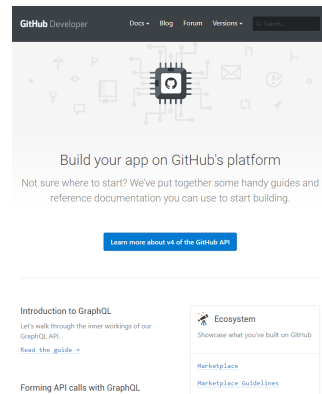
GitHub Developer

Docs ▾ Blog Forum Versions ▾ Search...

Build your app on GitHub's platform

Not sure where to start? We've put together some handy guides and reference documentation you can use to start building.

Learn more about v4 of the GitHub API

Introduction to GraphQL

Let's walk through the inner workings of our GraphQL API.

Read the guide →

Forming API calls with GraphQL

Ecosystem

Showcase what you've built on GitHub

Marketplace

Marketplace Guidelines